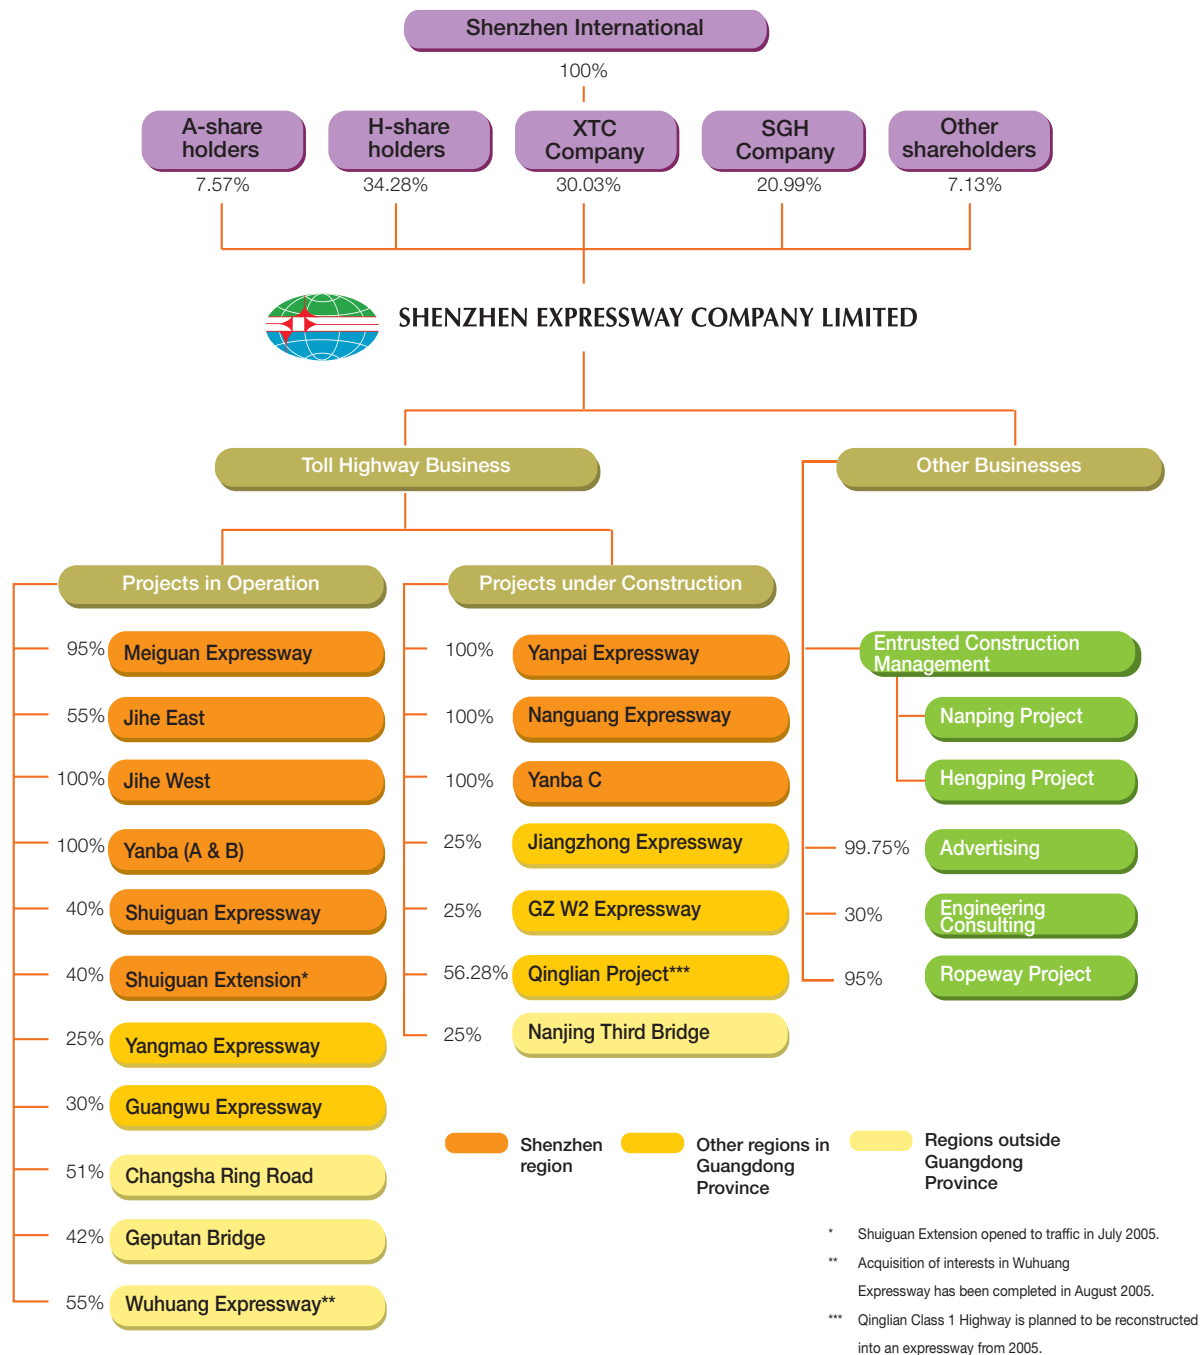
Shenzhen International

100%

A-share holders
7.57%

H-share holders
34.28%

XTC Company
30.03%

SGH Company
20.99%

Other shareholders
7.13%

SHENZHEN EXPRESSWAY COMPANY LIMITED

Toll Highway Business

Other Businesses

Projects in Operation

95% Meiguan Expressway
55% Jihe East
100% Jihe West
100% Yanba (A & B)
40% Shuiguan Expressway
40% Shuiguan Extension*
25% Yangmao Expressway
30% Guangwu Expressway
51% Changsha Ring Road
42% Geputan Bridge
55% Wuhuang Expressway**

Projects under Construction

100% Yanpai Expressway
100% Nanguang Expressway
100% Yanba C
25% Jiangzhong Expressway
25% GZ W2 Expressway
56.28% Qinglian Project***
25% Nanjing Third Bridge

Entrusted Construction Management
Nanping Project
Hengping Project
99.75% Advertising
30% Engineering Consulting
95% Ropeway Project

Shenzhen region
Other regions in Guangdong Province
Regions outside Guangdong Province

* Shuiguan Extension opened to traffic in July 2005.
** Acquisition of interests in Wuhuang Expressway has been completed in August 2005.
*** Qinglian Class 1 Highway is planned to be reconstructed into an expressway from 2005.